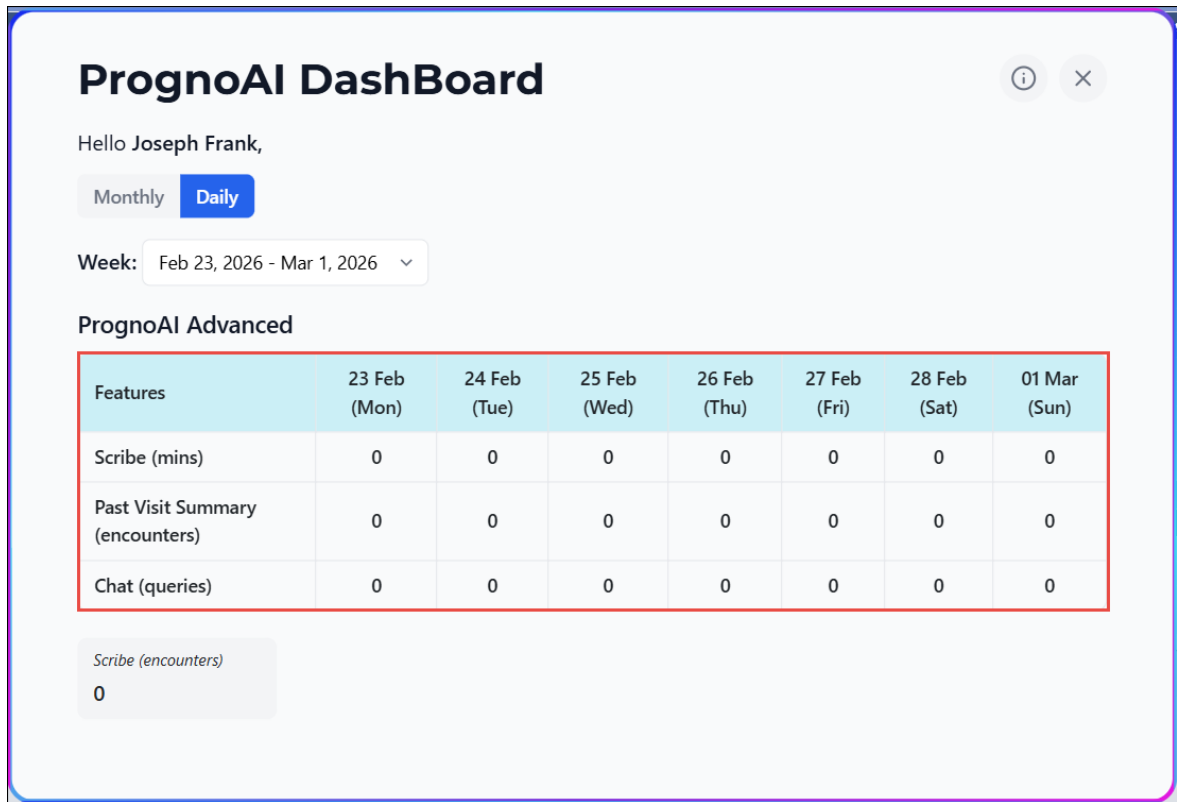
PrognoAI DashBoard

Hello Joseph Frank,

Monthly Daily

Week: Feb 23, 2026 - Mar 1, 2026

PrognoAI Advanced

| Features | 23 Feb (Mon) | 24 Feb (Tue) | 25 Feb (Wed) | 26 Feb (Thu) | 27 Feb (Fri) | 28 Feb (Sat) | 01 Mar (Sun) |
|---|---|---|---|---|---|---|---|
| Scribe (mins) | 0 | 0 | 0 | 0 | 0 | 0 | 0 |
| Past Visit Summary (encounters) | 0 | 0 | 0 | 0 | 0 | 0 | 0 |
| Chat (queries) | 0 | 0 | 0 | 0 | 0 | 0 | 0 |

Scribe (encounters)
0